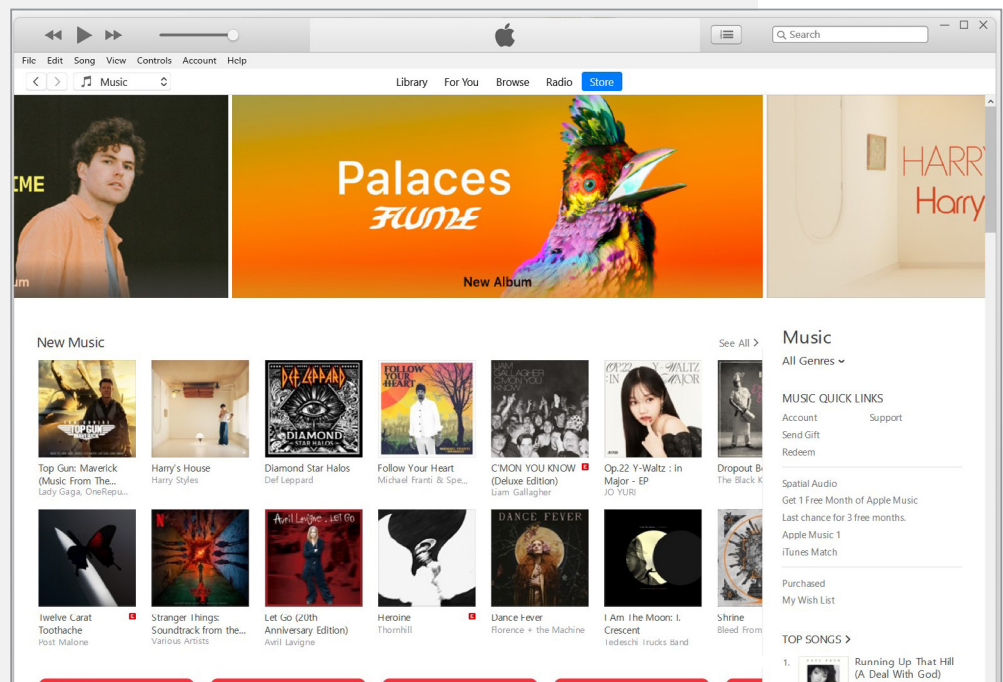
Search

File Edit Song View Controls Account Help

Music

Library For You Browse Radio Store

IME

um

Palaces

FLUME

New Album

HARRY

Harry

New Music

See All >

Top Gun: Maverick (Music From The... Lady Gaga, OneRepu...

Harry's House Harry Styles

Diamond Star Halos Def Leppard

Follow Your Heart Michael Franti & Spe...

C'MON YOU KNOW E (Deluxe Edition) Liam Gallagher

Op.22 Y-Waltz : in Major - EP JO YURI

Dropout Bo... The Black K...

Twelve Carat Toothache E Post Malone

Stranger Things: Soundtrack from the... Various Artists

Let Go (20th Anniversary Edition) Avril Lavigne

Heroine E Thornhill

Dance Fever Florence + the Machine

I Am The Moon: I. Crescent Tedeschi Trucks Band

Shrine Bleed From...

Music

All Genres

MUSIC QUICK LINKS

Account Support

Send Gift

Redeem

Spatial Audio

Get 1 Free Month of Apple Music

Last chance for 3 free months.

Apple Music 1

iTunes Match

Purchased

My Wish List

TOP SONGS >

1. Running Up That Hill (A Deal With God)